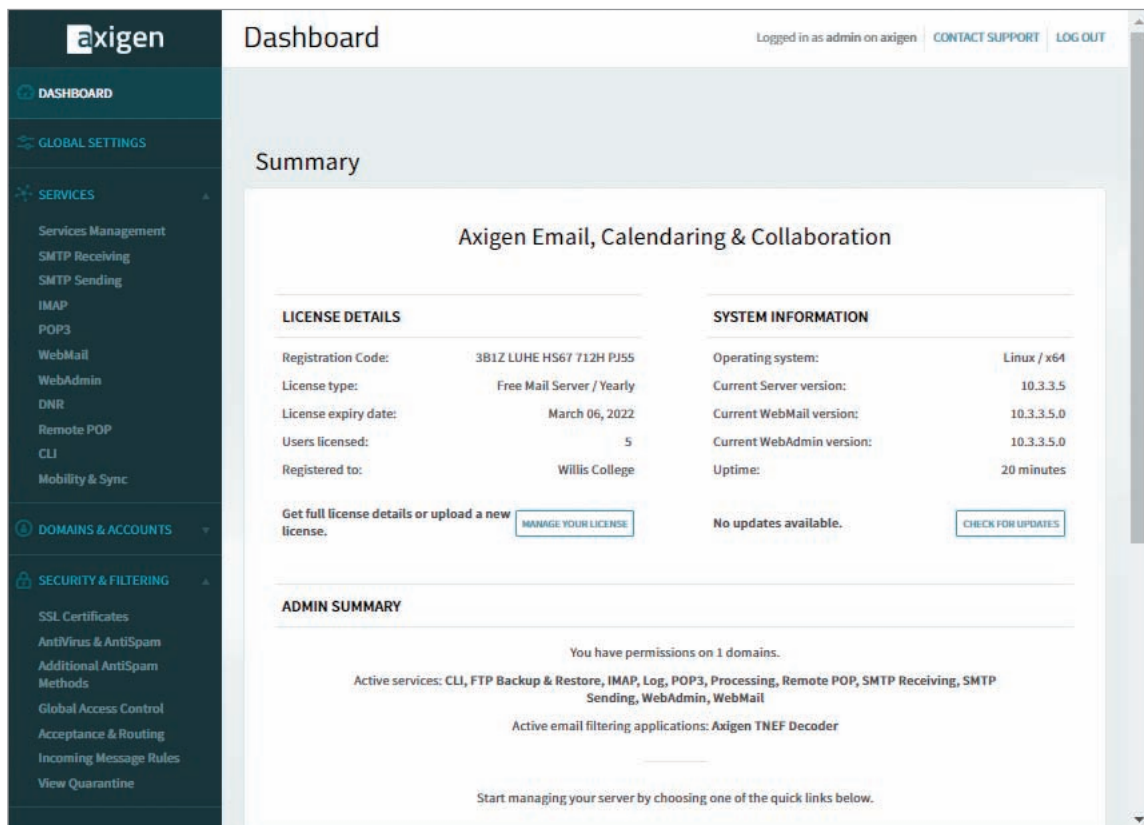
axigen

DASHBOARD

GLOBAL SETTINGS

SERVICES

Services Management
SMTP Receiving
SMTP Sending
IMAP
POP3
WebMail
WebAdmin
DNR
Remote POP
CLI
Mobility & Sync

DOMAINS & ACCOUNTS

SECURITY & FILTERING

SSL Certificates
AntiVirus & AntiSpam
Additional AntiSpam Methods
Global Access Control
Acceptance & Routing
Incoming Message Rules
View Quarantine

Dashboard

Logged in as admin on axigen | CONTACT SUPPORT | LOG OUT

Summary

Axigen Email, Calendaring & Collaboration

LICENSE DETAILS

| | |
|---|---|
| Registration Code: | 3B1Z LUHE HS67 712H PJ55 |
| License type: | Free Mail Server / Yearly |
| License expiry date: | March 06, 2022 |
| Users licensed: | 5 |
| Registered to: | Willis College |

Get full license details or upload a new license.

MANAGE YOUR LICENSE

SYSTEM INFORMATION

| | |
|---|---|
| Operating system: | Linux / x64 |
| Current Server version: | 10.3.3.5 |
| Current WebMail version: | 10.3.3.5.0 |
| Current WebAdmin version: | 10.3.3.5.0 |
| Uptime: | 20 minutes |

No updates available.

CHECK FOR UPDATES

ADMIN SUMMARY

You have permissions on 1 domains.

Active services: CLI, FTP Backup & Restore, IMAP, Log, POP3, Processing, Remote POP, SMTP Receiving, SMTP Sending, WebAdmin, WebMail

Active email filtering applications: Axigen TNEF Decoder

Start managing your server by choosing one of the quick links below.